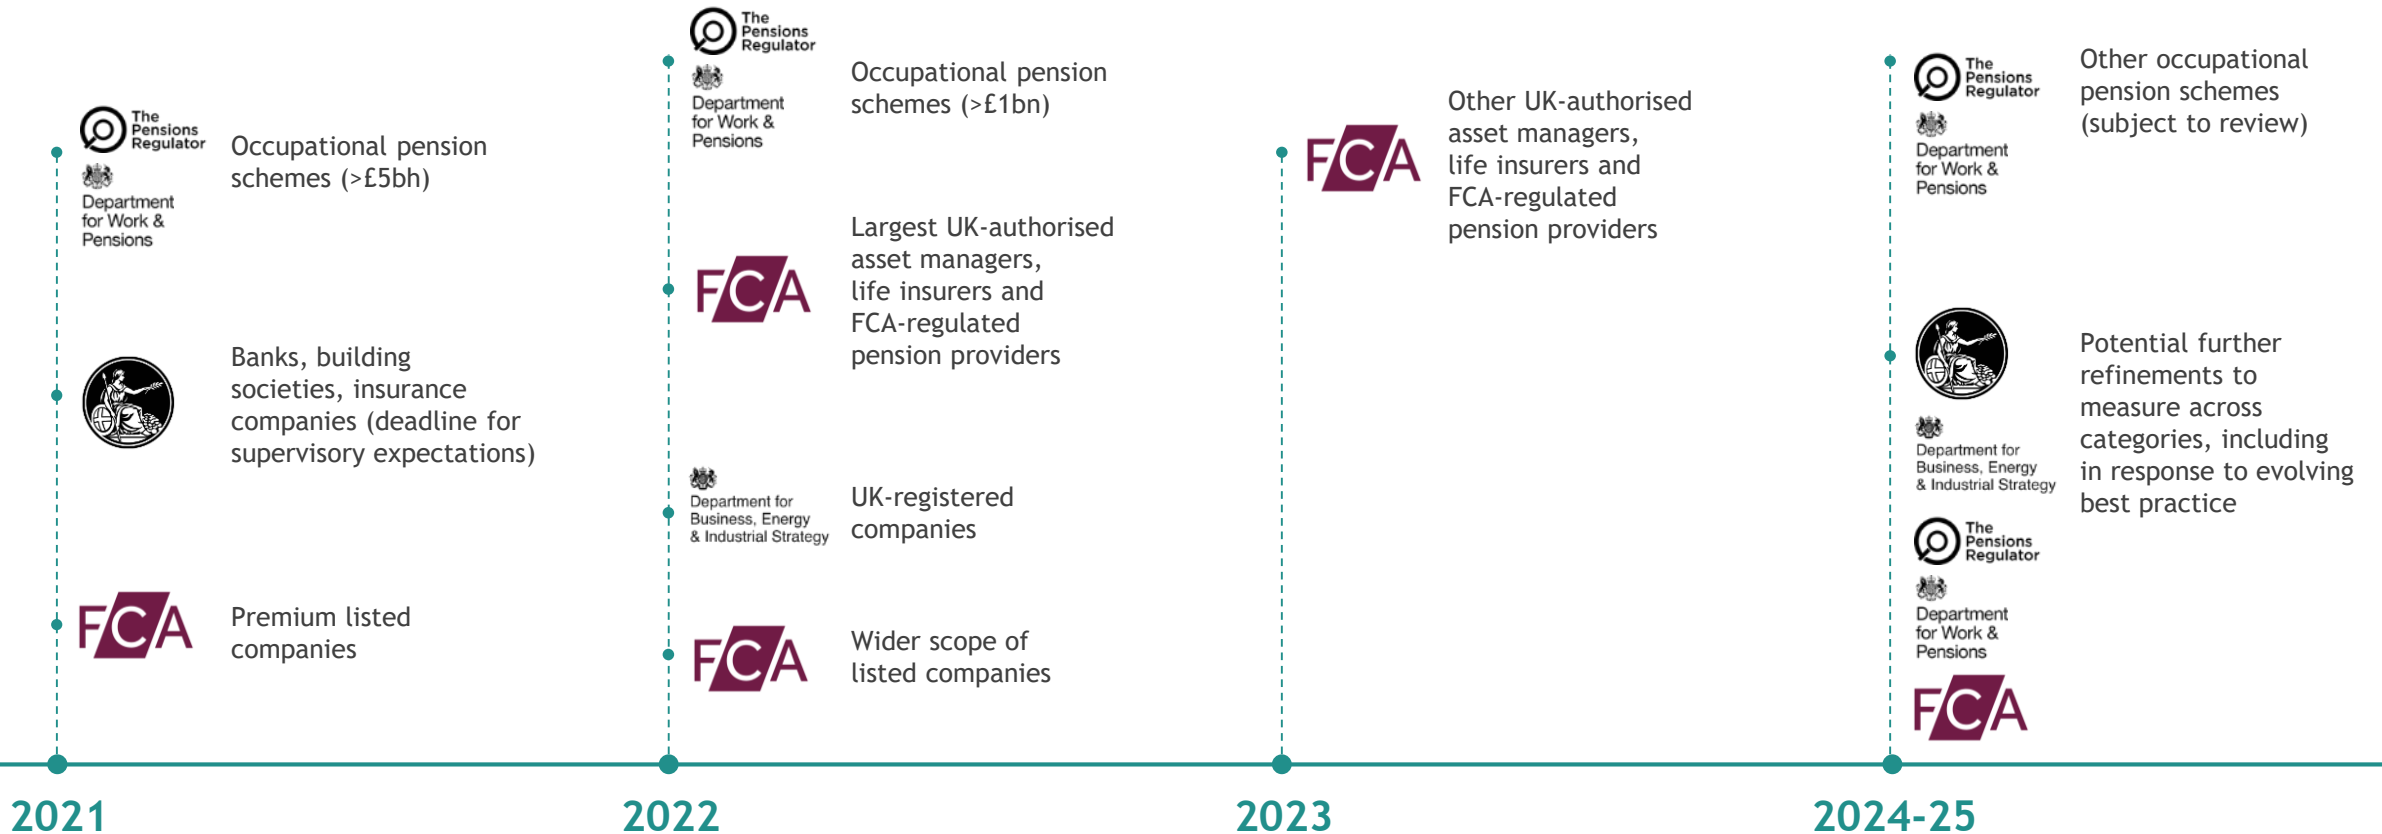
The Pensions Regulator

Department for Work & Pensions

Occupational pension schemes (>£5bh)

Banks, building societies, insurance companies (deadline for supervisory expectations)

FCA

Premium listed companies

The Pensions Regulator

Department for Work & Pensions

Occupational pension schemes (>£1bn)

FCA

Largest UK-authorised asset managers, life insurers and FCA-regulated pension providers

Department for Business, Energy & Industrial Strategy

UK-registered companies

FCA

Wider scope of listed companies

FCA

Other UK-authorised asset managers, life insurers and FCA-regulated pension providers

The Pensions Regulator

Department for Work & Pensions

Other occupational pension schemes (subject to review)

Department for Business, Energy & Industrial Strategy

The Pensions Regulator

Department for Work & Pensions

FCA

Potential further refinements to measure across categories, including in response to evolving best practice

2021

2022

2023

2024-25